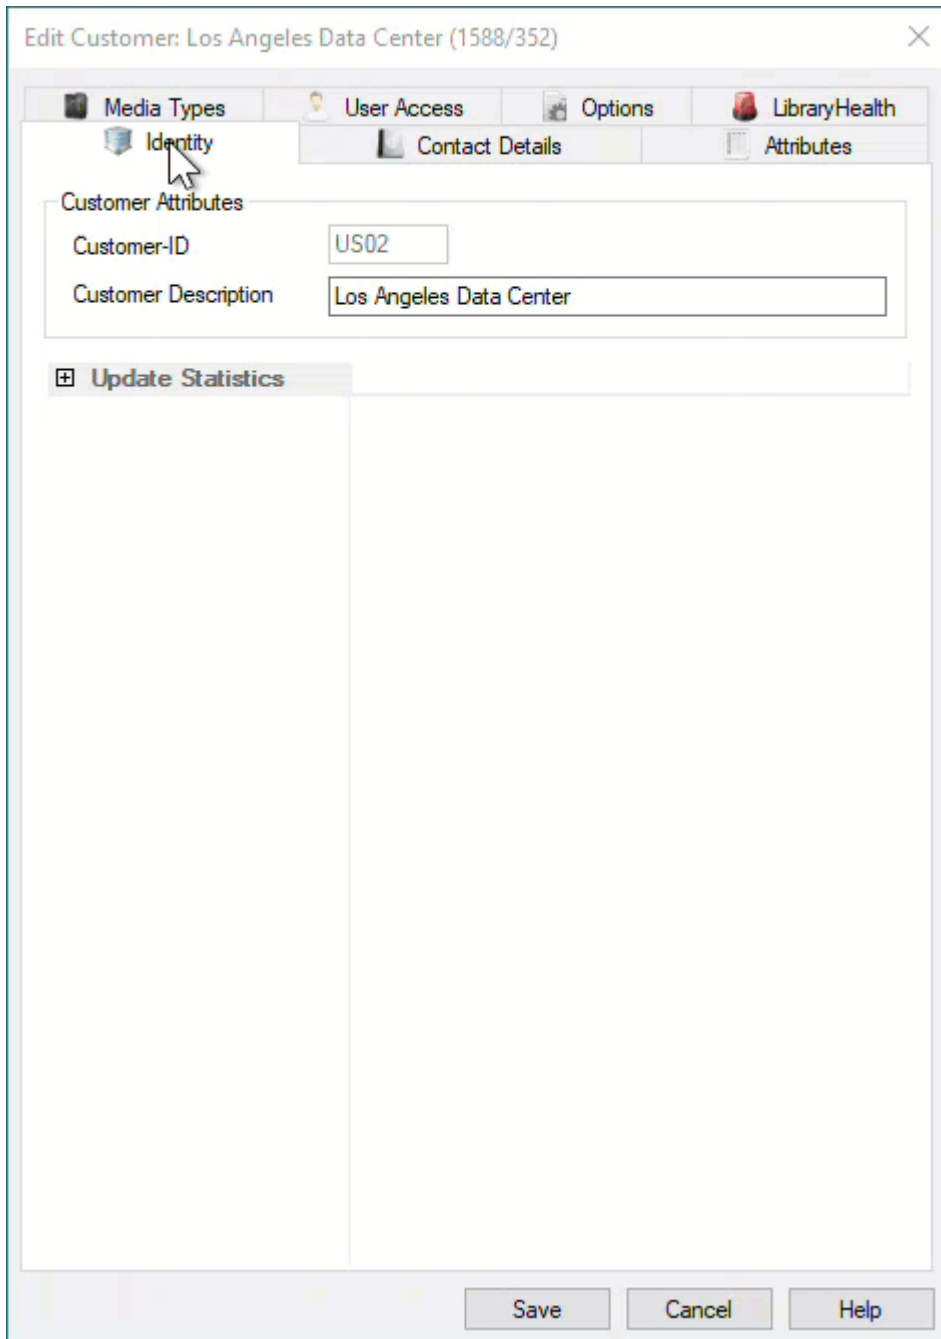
Edit Customer: Los Angeles Data Center (1588/352)

Media Types
User Access
Options
LibraryHealth
Identity
Contact Details
Attributes

Customer Attributes
Customer-ID
US02
Customer Description
Los Angeles Data Center

⊞ Update Statistics

Save
Cancel
Help